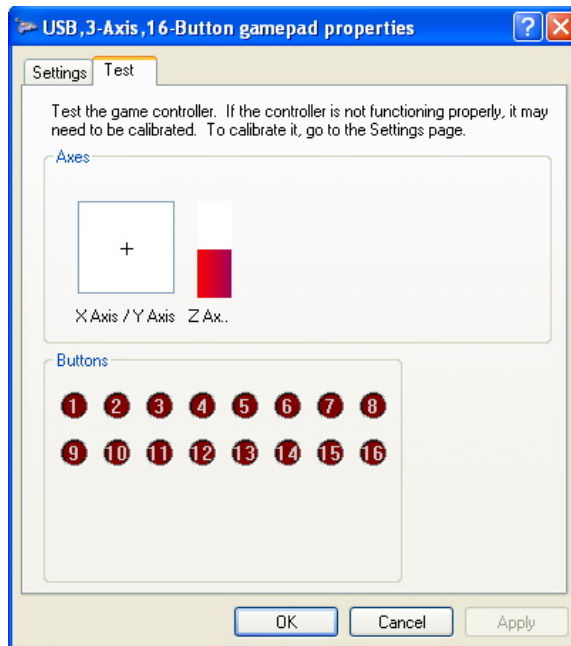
USB,3-Axis,16-Button gamepad properties

?

Settings | Test

Test the game controller. If the controller is not functioning properly, it may need to be calibrated. To calibrate it, go to the Settings page.

Axes

+

X Axis / Y Axis Z Ax..

Buttons

1 2 3 4 5 6 7 8

9 10 11 12 13 14 15 16

OK Cancel Apply